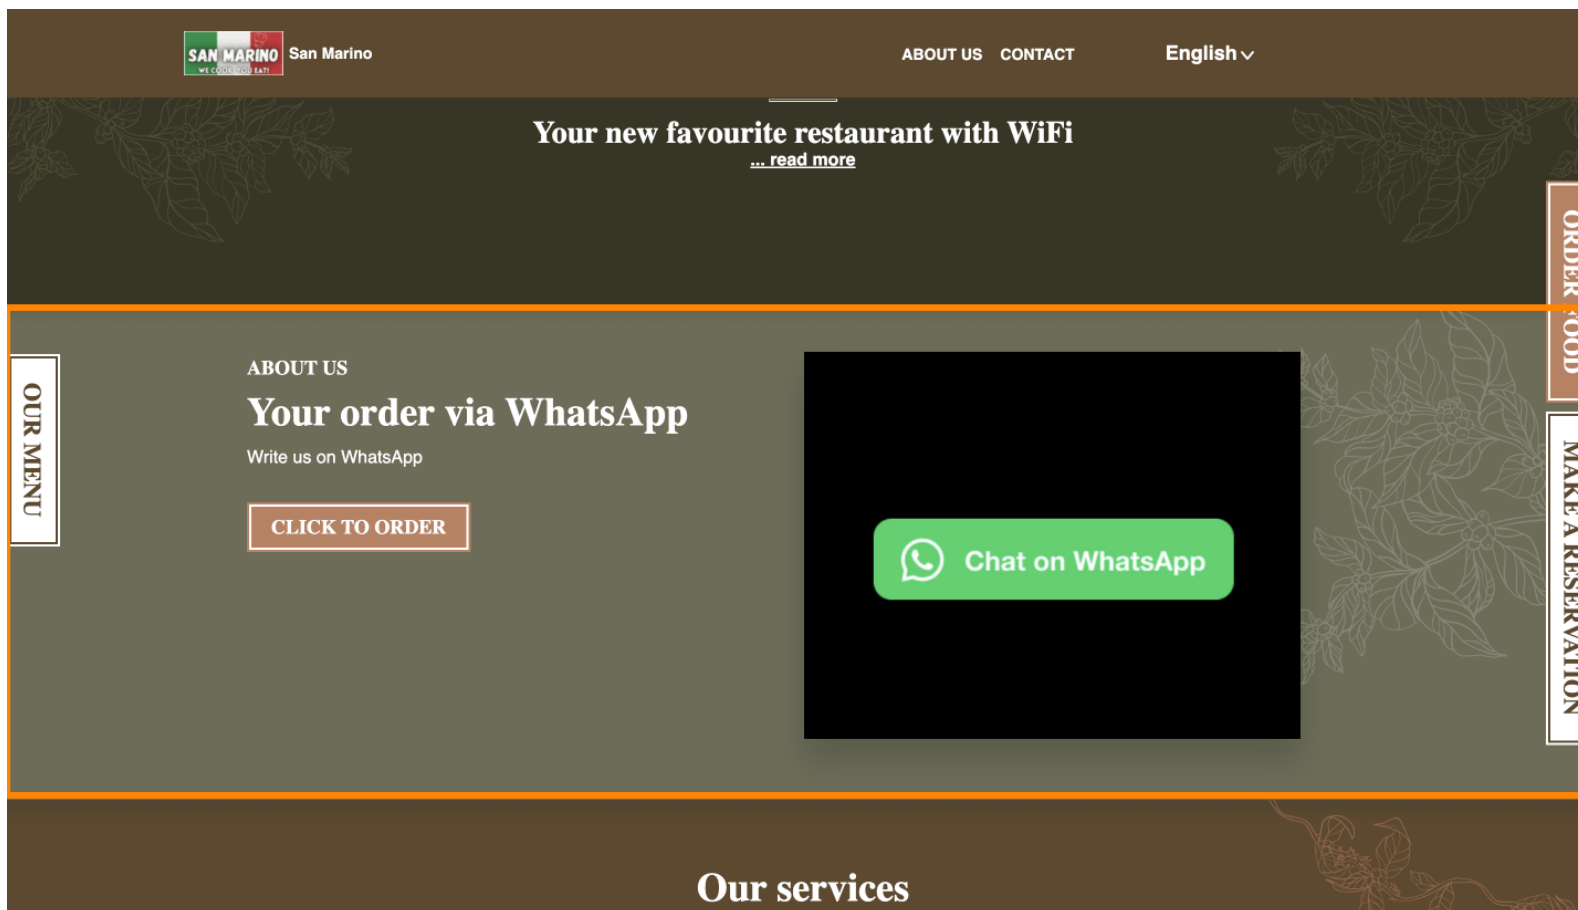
SAN MARINO
WE COOK YOU EAT!
San Marino

ABOUT US CONTACT

English

Your new favourite restaurant with WiFi
... read more

ORDER FOOD

OUR MENU

ABOUT US

Your order via WhatsApp

Write us on WhatsApp

CLICK TO ORDER

Chat on WhatsApp

MAKE A RESERVATION

Our services